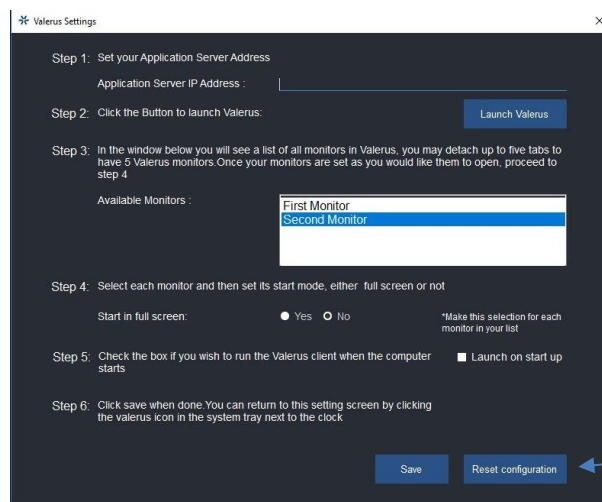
Valerus Settings

×

Step 1: Set your Application Server Address

Application Server IP Address :

Step 2: Click the Button to launch Valerus:

Launch Valerus

Step 3: In the window below you will see a list of all monitors in Valerus, you may detach up to five tabs to have 5 Valerus monitors.Once your monitors are set as you would like them to open, proceed to step 4

Available Monitors :

First Monitor
Second Monitor

Step 4: Select each monitor and then set its start mode, either full screen or not

Start in full screen:

Yes No

*Make this selection for each monitor in your list

Step 5: Check the box if you wish to run the Valerus client when the computer starts

Launch on start up

Step 6: Click save when done.You can return to this setting screen by clicking the valerus icon in the system tray next to the clock

Save

Reset configuration